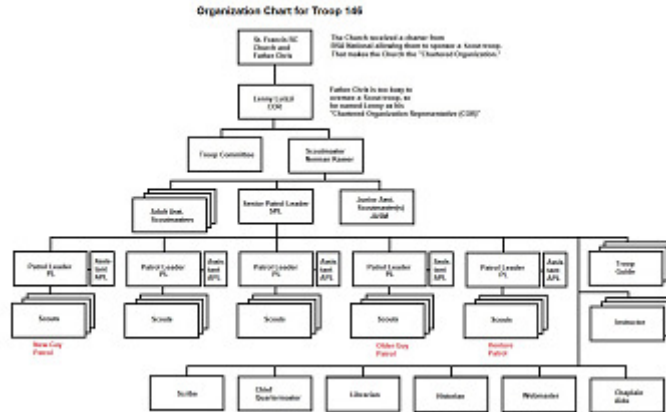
Organization Chart for Troop 146

St. Francis RC Church and Father Chris

The Church received a charter from BSA National allowing them to sponsor a Scout troop. That makes the Church the "Chartered Organization."

Lenny Lutz COR

Father Chris is too busy to oversee a Scout troop, so he named Lenny as his "Chartered Organization Representative (COR)"

Troop Committee

Scoutmaster Norman Keener

Adult Asst. Scoutmasters

Senior Patrol Leader SPL

Junior Asst. Scoutmaster(s) JASM

Patrol Leader PL

Assistant APL

Scouts

New Guy Patrol

Patrol Leader PL

Assistant APL

Scouts

Patrol Leader PL

Assistant APL

Scouts

Patrol Leader PL

Assistant APL

Scouts

Older Guy Patrol

Patrol Leader PL

Assistant APL

Scouts

Venture Patrol

Troop Guide

Instructor

Scribe

Chief Quartermaster

Librarian

Historian

Webmaster

Chaplain Aide